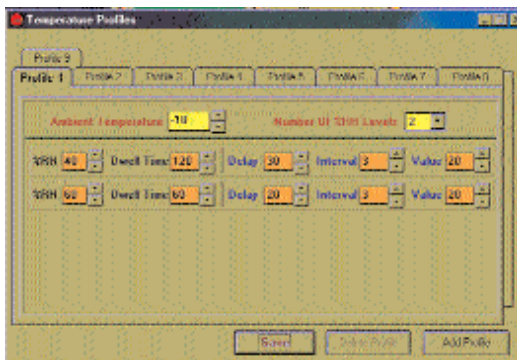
Temperature Profiles

Profile 9

Profile 1 Profile 2 Profile 3 Profile 4 Profile 5 Profile 6 Profile 7 Profile 8

Ambient Temperature -10

Number Of %RH Levels 2

%RH 40 Dwell Time 120 Delay 30 Interval 3 Value 20

%RH 60 Dwell Time 60 Delay 20 Interval 3 Value 20

Save

Delete Profile

Add Profile